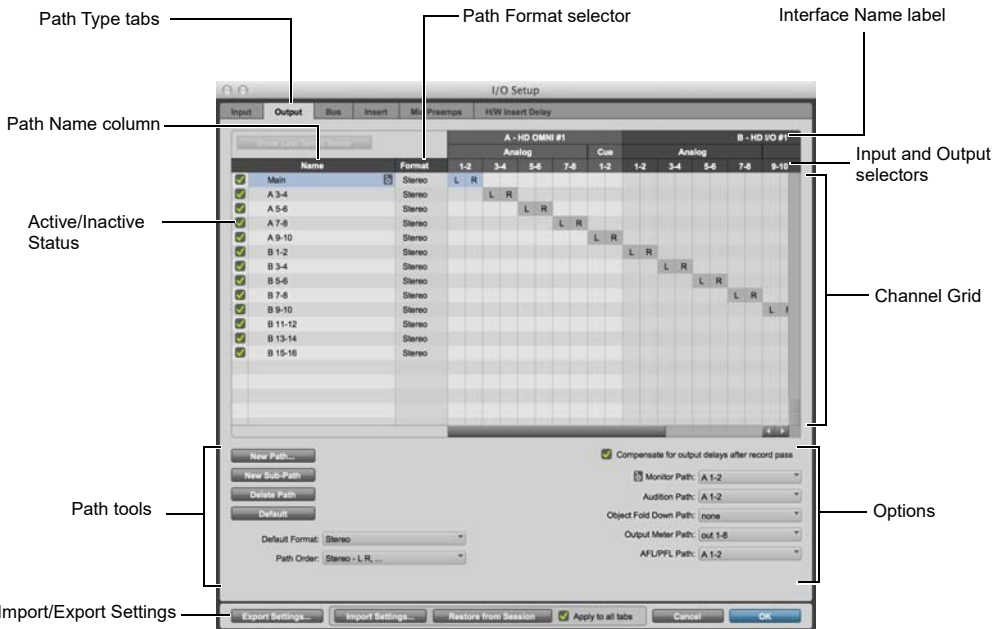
Path Type tabs

Path Format selector

Interface Name label

I/O Setup

Input | Output | Bus | Insert | Mic Preamps | H/W Insert Delay

Path Name column

Show Last Saved Setup

A - HD OMNI #1

B - HD I/O #1

Analog

Cue

Analog

Input and Output selectors

| Name | Format | 1-2 | 3-4 | 5-6 | 7-8 | 1-2 | 1-2 | 3-4 | 5-6 | 7-8 | 9-10 |
|---|---|---|---|---|---|---|---|---|---|---|---|
| Main | Stereo | L R | | | | | | | | | |
| A 3-4 | Stereo | | L R | | | | | | | | |
| A 5-6 | Stereo | | | L R | | | | | | | |
| A 7-8 | Stereo | | | | L R | | | | | | |
| A 9-10 | Stereo | | | | | L R | | | | | |
| B 1-2 | Stereo | | | | | | L R | | | | |
| B 3-4 | Stereo | | | | | | | L R | | | |
| B 5-6 | Stereo | | | | | | | | L R | | |
| B 7-8 | Stereo | | | | | | | | | L R | |
| B 9-10 | Stereo | | | | | | | | | | L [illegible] |
| B 11-12 | Stereo | | | | | | | | | | |
| B 13-14 | Stereo | | | | | | | | | | |
| B 15-16 | Stereo | | | | | | | | | | |

Active/Inactive Status

Channel Grid

Compensate for output delays after record pass

New Path...

New Sub-Path

Delete Path

Default

Path tools

Monitor Path: A 1-2

Audition Path: A 1-2

Object Fold Down Path: none

Output Meter Path: out 1-8

AFL/PFL Path: A 1-2

Options

Default Format: Stereo

Path Order: Stereo - L R, ...

Import/Export Settings

Export Settings...

Import Settings...

Restore from Session

Apply to all tabs

Cancel

OK